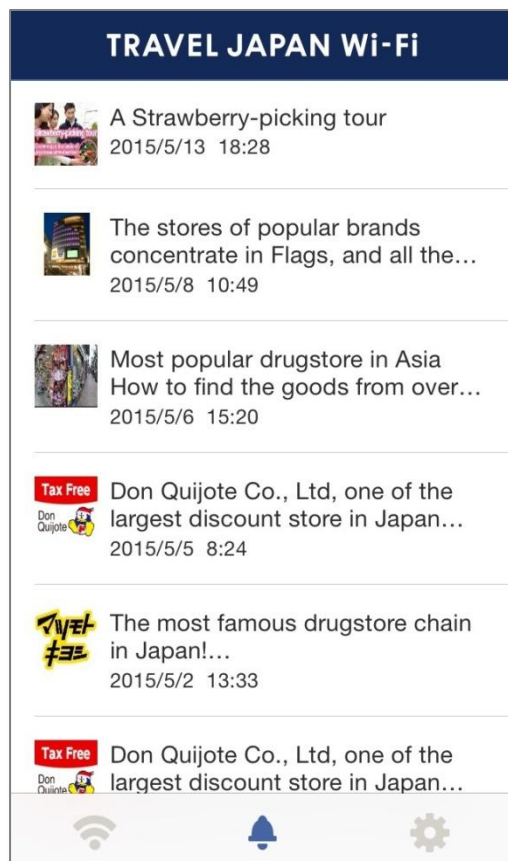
TRAVEL JAPAN Wi-Fi

Strawberry-picking tour

A Strawberry-picking tour
2015/5/13 18:28

The stores of popular brands concentrate in Flags, and all the...
2015/5/8 10:49

Most popular drugstore in Asia How to find the goods from over...
2015/5/6 15:20

Tax Free
Don Quijote

Don Quijote Co., Ltd, one of the largest discount store in Japan...
2015/5/5 8:24

マツモトキヨシ

The most famous drugstore chain in Japan!...
2015/5/2 13:33

Tax Free
Don Quijote

Don Quijote Co., Ltd, one of the largest discount store in Japan...